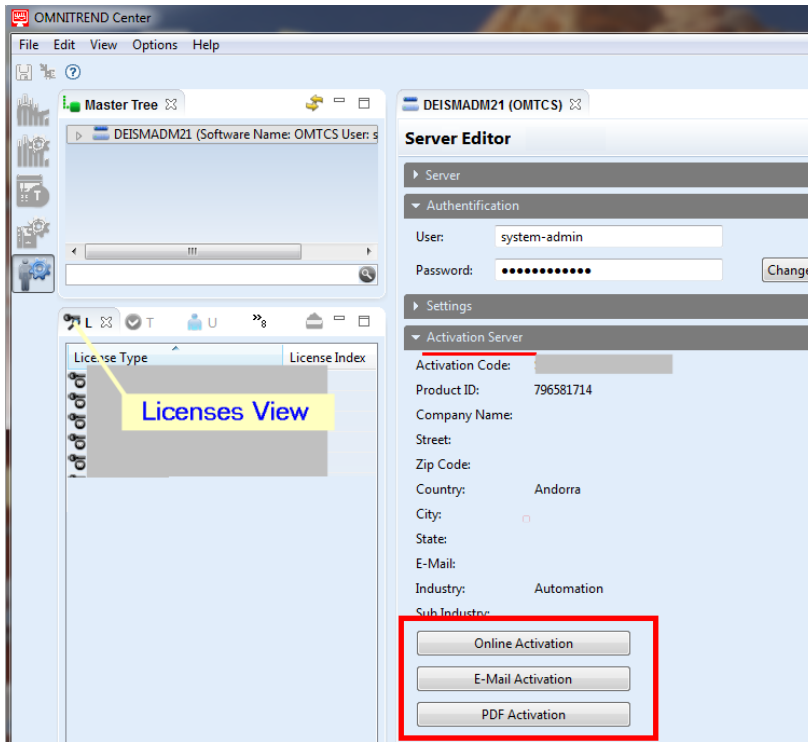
OMNITREND Center

File Edit View Options Help

Master Tree

DEISMADM21 (Software Name: OMTCS User: s

L T U »8

License Type | License Index

Licenses View

DEISMADM21 (OMTCS)

Server Editor

Server

Authentification

User: system-admin

Password: ●●●●●●●●●●●● Change

Settings

Activation Server

Activation Code:

Product ID: 796581714

Company Name:

Street:

Zip Code:

Country: Andorra

City:

State:

E-Mail:

Industry: Automation

Sub Industry:

Online Activation

E-Mail Activation

PDF Activation